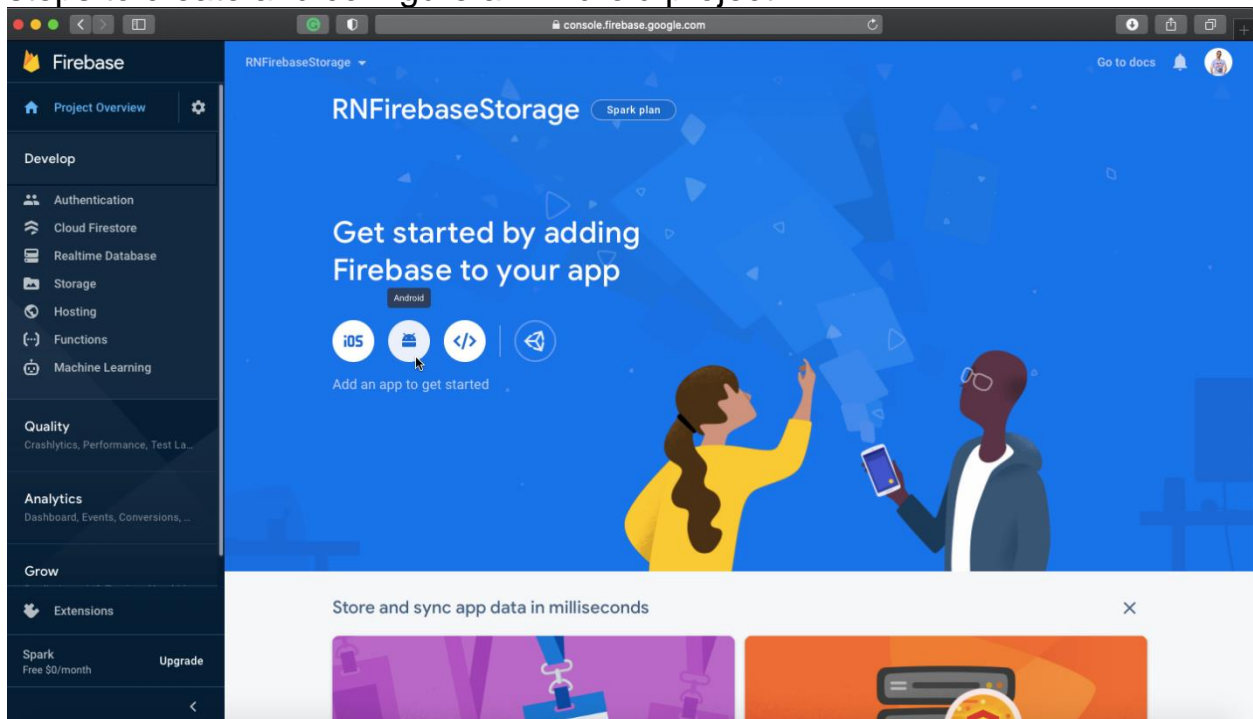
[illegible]

console.firebase.google.com

Firebase

Project Overview

Develop

Authentication

Cloud Firestore

Realtime Database

Storage

Hosting

Functions

Machine Learning

Quality
Crashlytics, Performance, Test La...

Analytics
Dashboard, Events, Conversions, ...

Grow

Extensions

Spark
Free $0/month

Upgrade

RNFirebaseStorage

Go to docs

RNFirebaseStorage Spark plan

Get started by adding Firebase to your app

Android

iOS

</>

Add an app to get started

Store and sync app data in milliseconds